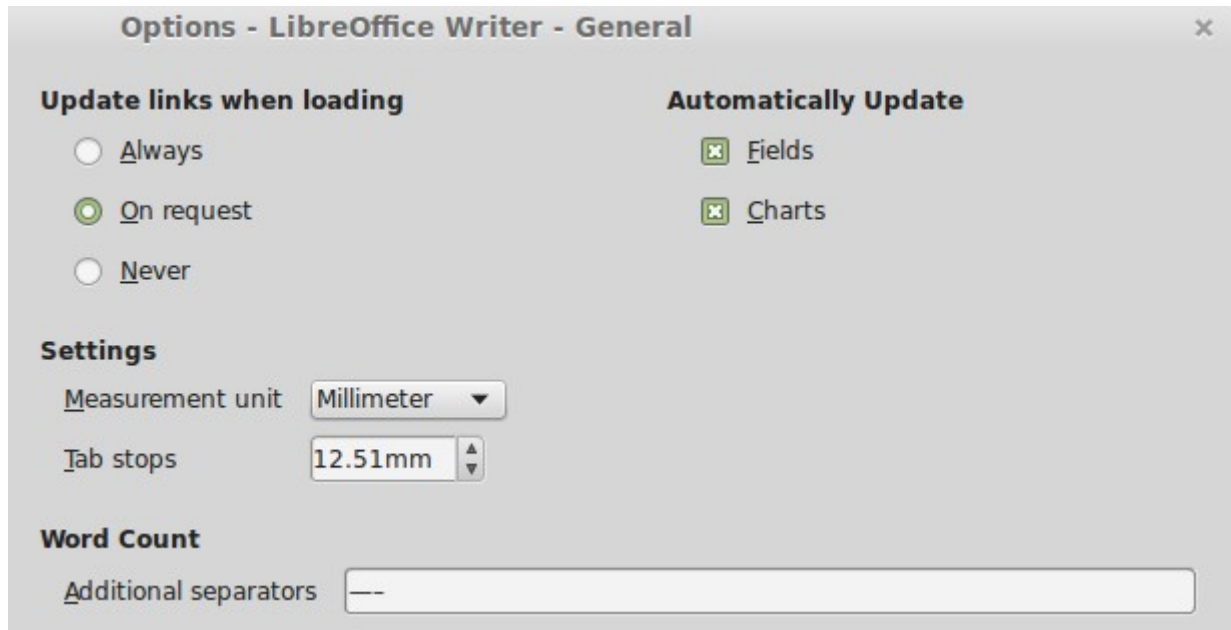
Options - LibreOffice Writer - General

×

Update links when loading

Always

On request

Never

Automatically Update

Fields

Charts

Settings

Measurement unit Millimeter

Tab stops 12.51mm

Word Count

Additional separators —–